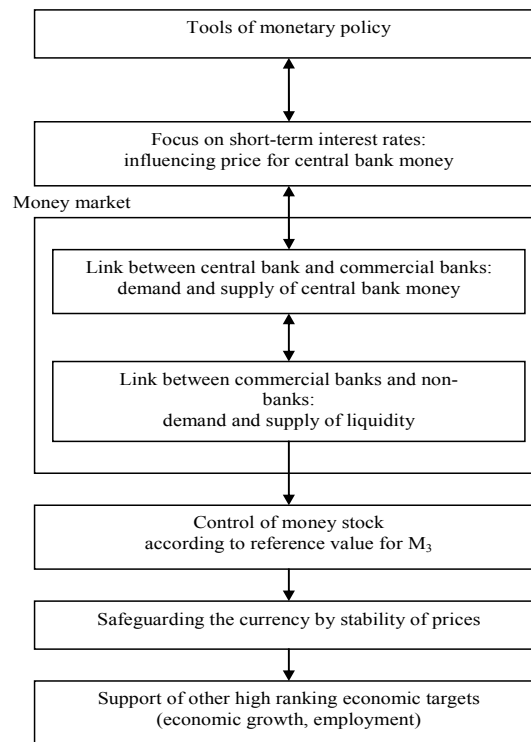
Tools of monetary policy

Focus on short-term interest rates: influencing price for central bank money

Money market

Link between central bank and commercial banks: demand and supply of central bank money

Link between commercial banks and non-banks: demand and supply of liquidity

Control of money stock according to reference value for $M_3$

Safeguarding the currency by stability of prices

Support of other high ranking economic targets (economic growth, employment)